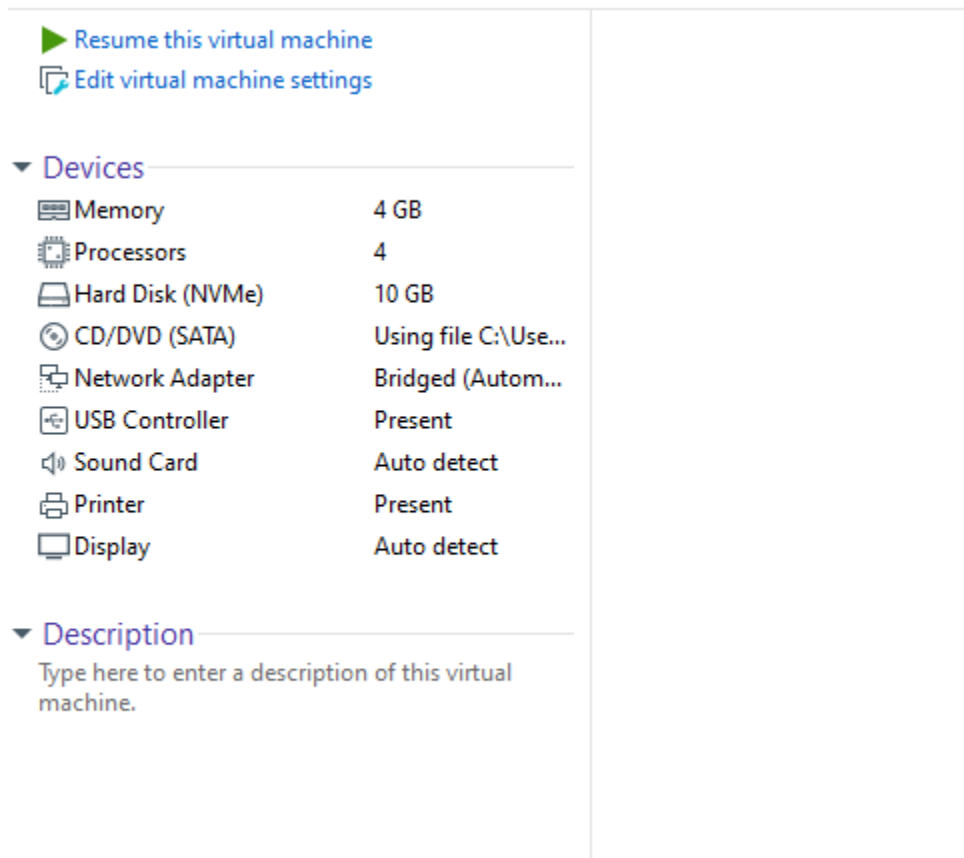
Resume this virtual machine
Edit virtual machine settings

Devices

| | |
|---|---|
| Memory | 4 GB |
| Processors | 4 |
| Hard Disk (NVMe) | 10 GB |
| CD/DVD (SATA) | Using file C:\Use... |
| Network Adapter | Bridged (Autom... |
| USB Controller | Present |
| Sound Card | Auto detect |
| Printer | Present |
| Display | Auto detect |

Description

Type here to enter a description of this virtual machine.